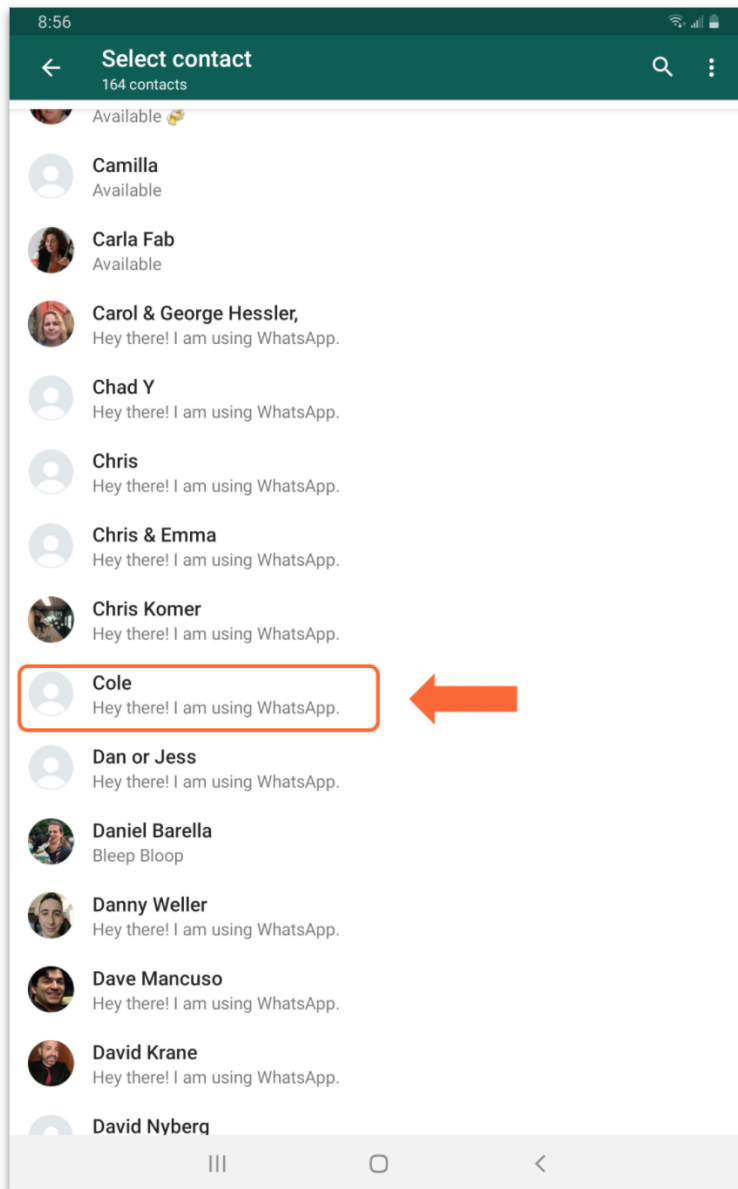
8:56

Select contact
164 contacts

Available 🍻

Camilla
Available

Carla Fab
Available

Carol & George Hessler,
Hey there! I am using WhatsApp.

Chad Y
Hey there! I am using WhatsApp.

Chris
Hey there! I am using WhatsApp.

Chris & Emma
Hey there! I am using WhatsApp.

Chris Komer
Hey there! I am using WhatsApp.

Cole
Hey there! I am using WhatsApp.

Dan or Jess
Hey there! I am using WhatsApp.

Daniel Barella
Bleep Bloop

Danny Weller
Hey there! I am using WhatsApp.

Dave Mancuso
Hey there! I am using WhatsApp.

David Krane
Hey there! I am using WhatsApp.

David Nyberg